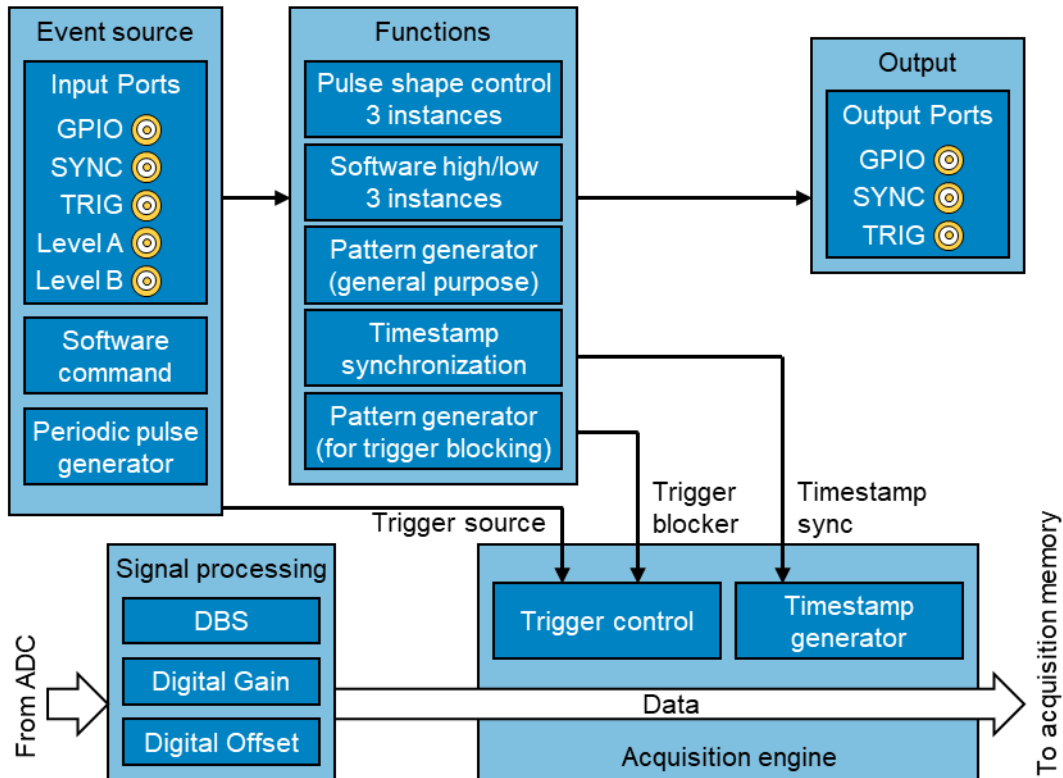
Event source

Input Ports

GPIO

SYNC

TRIG

Level A

Level B

Software command

Periodic pulse generator

Functions

Pulse shape control 3 instances

Software high/low 3 instances

Pattern generator (general purpose)

Timestamp synchronization

Pattern generator (for trigger blocking)

Output

Output Ports

GPIO

SYNC

TRIG

Trigger source

Trigger blocker

Timestamp sync

Signal processing

DBS

Digital Gain

Digital Offset

From ADC

Trigger control

Timestamp generator

Data

Acquisition engine

To acquisition memory